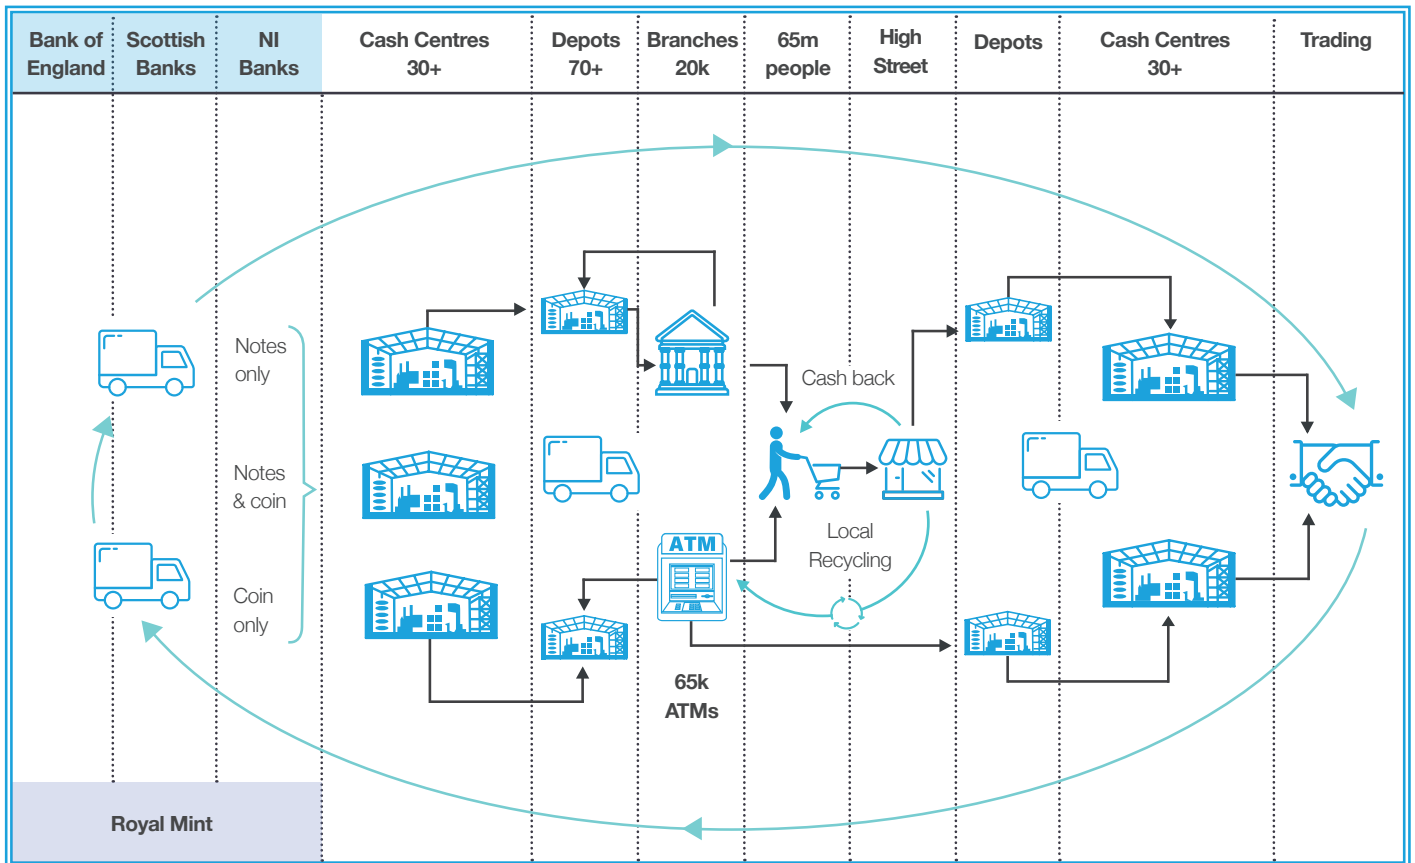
Bank of England | Scottish Banks | NI Banks | Cash Centres 30+ | Depots 70+ | Branches 20k | 65m people | High Street | Depots | Cash Centres 30+ | Trading

Notes only

Notes & coin

Coin only

Cash back

ATM

Local Recycling

65k ATMs

Royal Mint